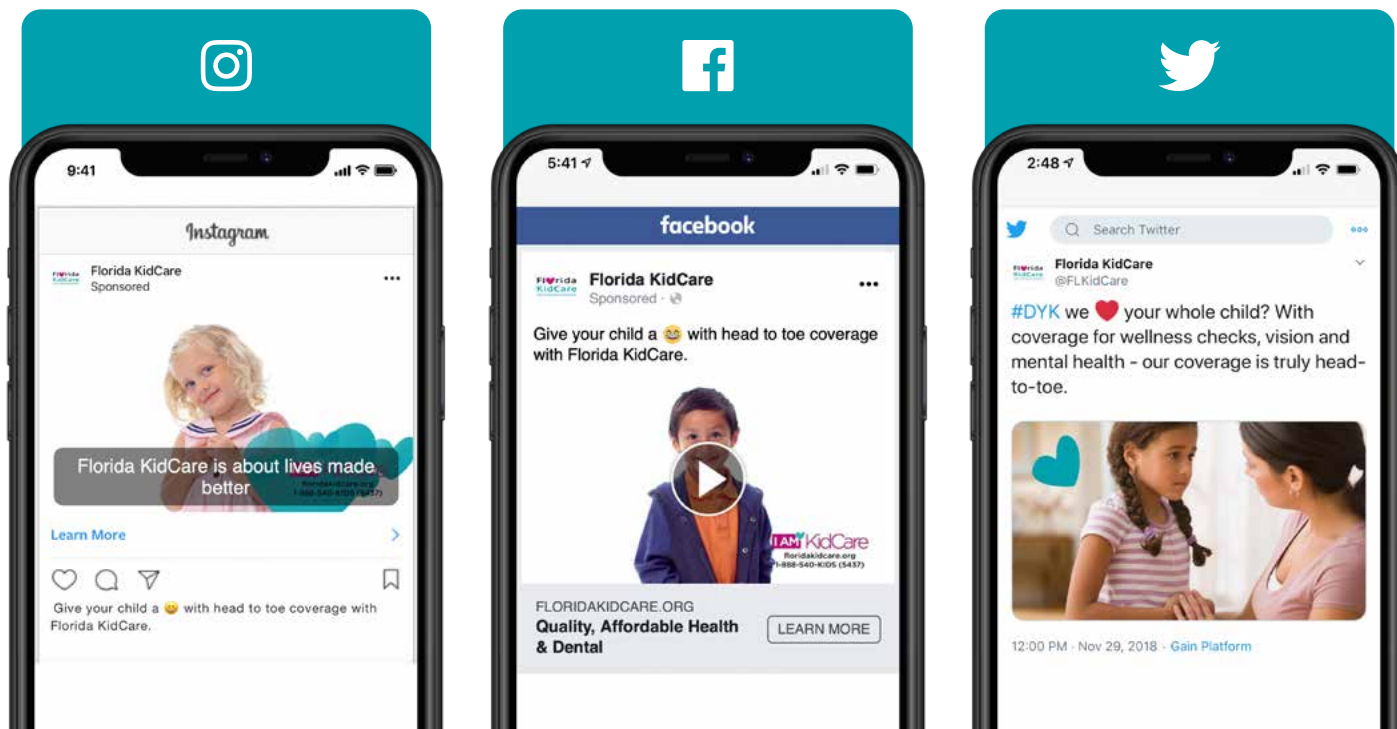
9:41

Instagram

Florida KidCare
Sponsored

Florida KidCare is about lives made better

Learn More

Give your child a 😊 with head to toe coverage with Florida KidCare.

5:41

facebook

Florida KidCare
Sponsored ·

Give your child a 😊 with head to toe coverage with Florida KidCare.

I AM KidCare
floridakidcare.org
1-888-540-KIDS (5437)

FLORIDAKIDCARE.ORG
Quality, Affordable Health & Dental

LEARN MORE

2:48

Search Twitter

Florida KidCare
@FLKidCare

#DYK we ❤ your whole child? With coverage for wellness checks, vision and mental health - our coverage is truly head-to-toe.

12:00 PM · Nov 29, 2018 · Gain Platform